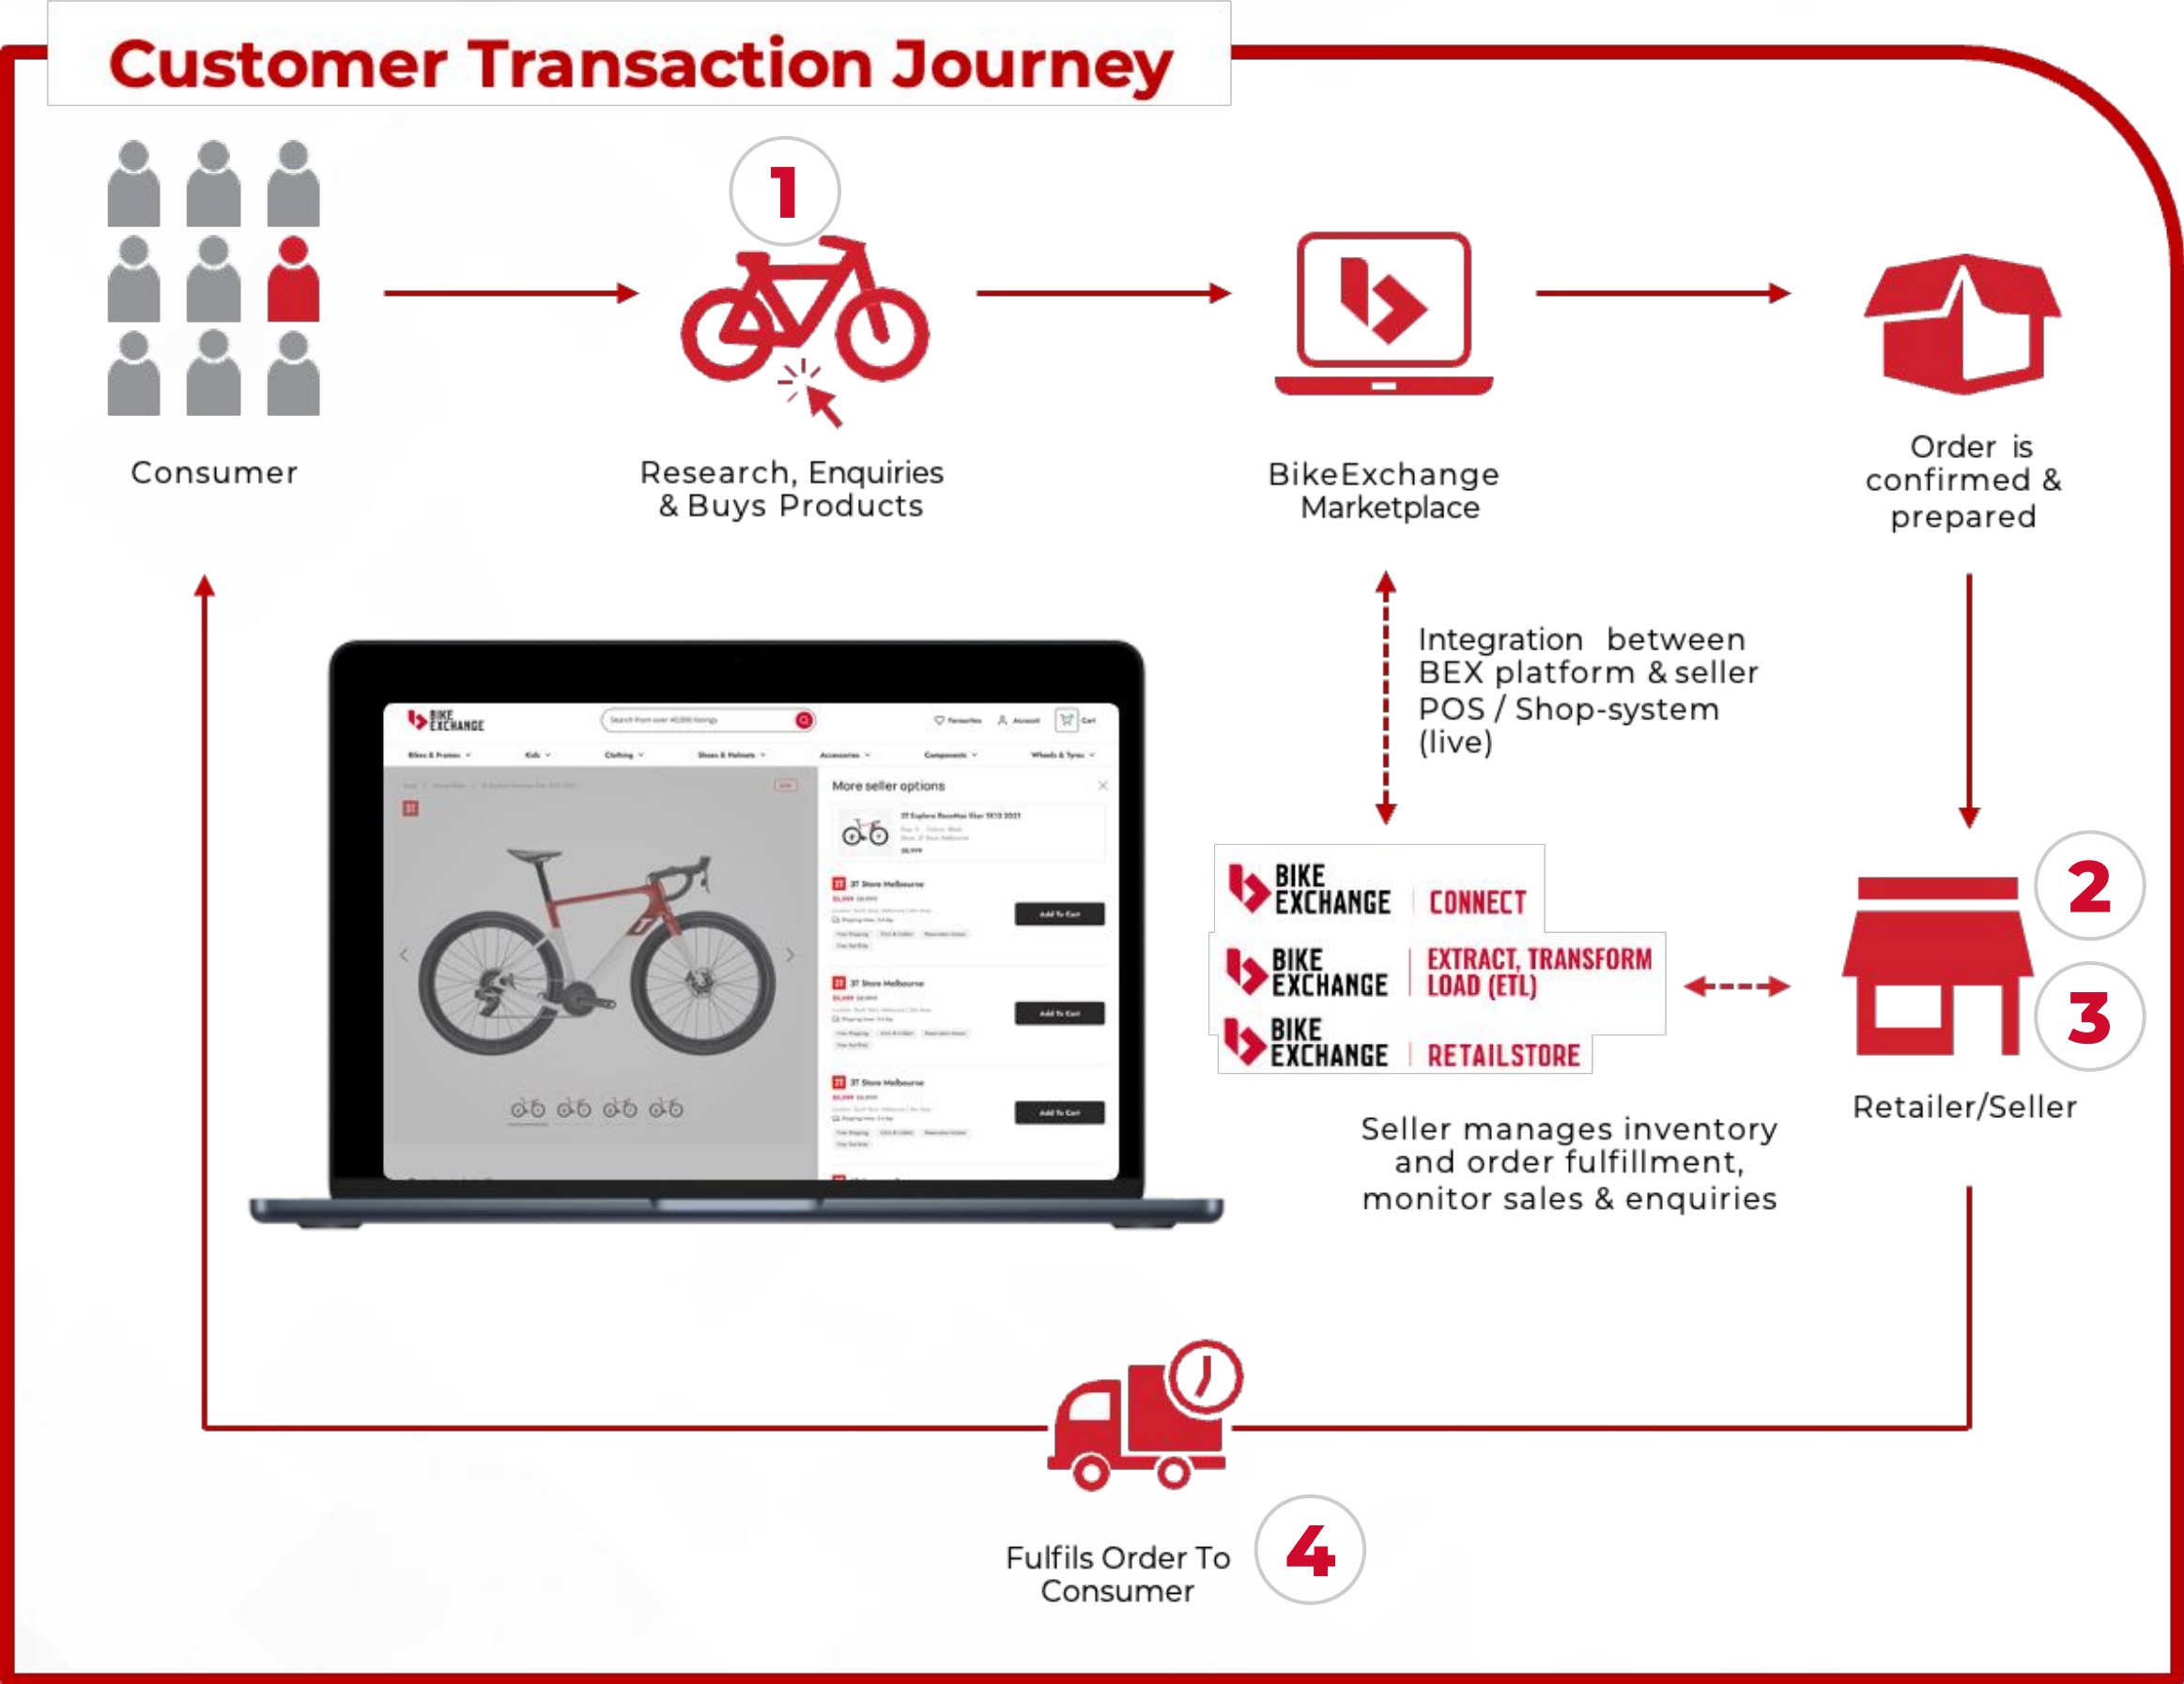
Customer Transaction Journey

Consumer

1

Research, Enquiries & Buys Products

BikeExchange Marketplace

Order is confirmed & prepared

Integration between BEX platform & seller POS / Shop-system (live)

BIKE EXCHANGE CONNECT

BIKE EXCHANGE EXTRACT, TRANSFORM LOAD (ETL)

BIKE EXCHANGE RETAILSTORE

2

3

Retailer/Seller

Seller manages inventory and order fulfillment, monitor sales & enquiries

BIKE EXCHANGE

More seller options

Add To Cart

Add To Cart

Add To Cart

Fulfils Order To Consumer

4